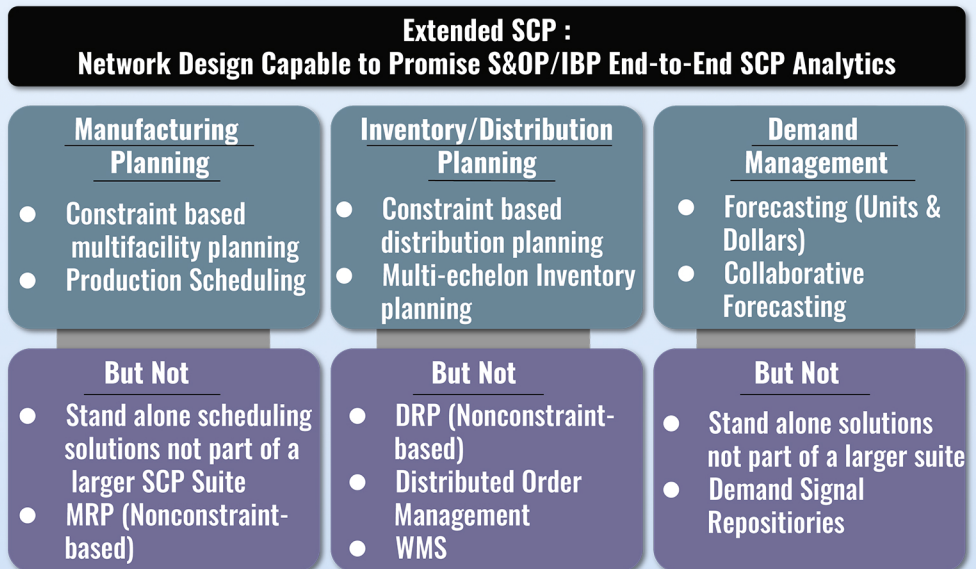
Extended SCP :
Network Design Capable to Promise S&OP/IBP End-to-End SCP Analytics

Manufacturing Planning

- Constraint based multifacility planning
- Production Scheduling

Inventory/Distribution Planning

- Constraint based distribution planning
- Multi-echelon Inventory planning

Demand Management

- Forecasting (Units & Dollars)
- Collaborative Forecasting

But Not

- Stand alone scheduling solutions not part of a larger SCP Suite
- MRP (Nonconstraint-based)

But Not

- DRP (Nonconstraint-based)
- Distributed Order Management
- WMS

But Not

- Stand alone solutions not part of a larger suite
- Demand Signal Repositiories